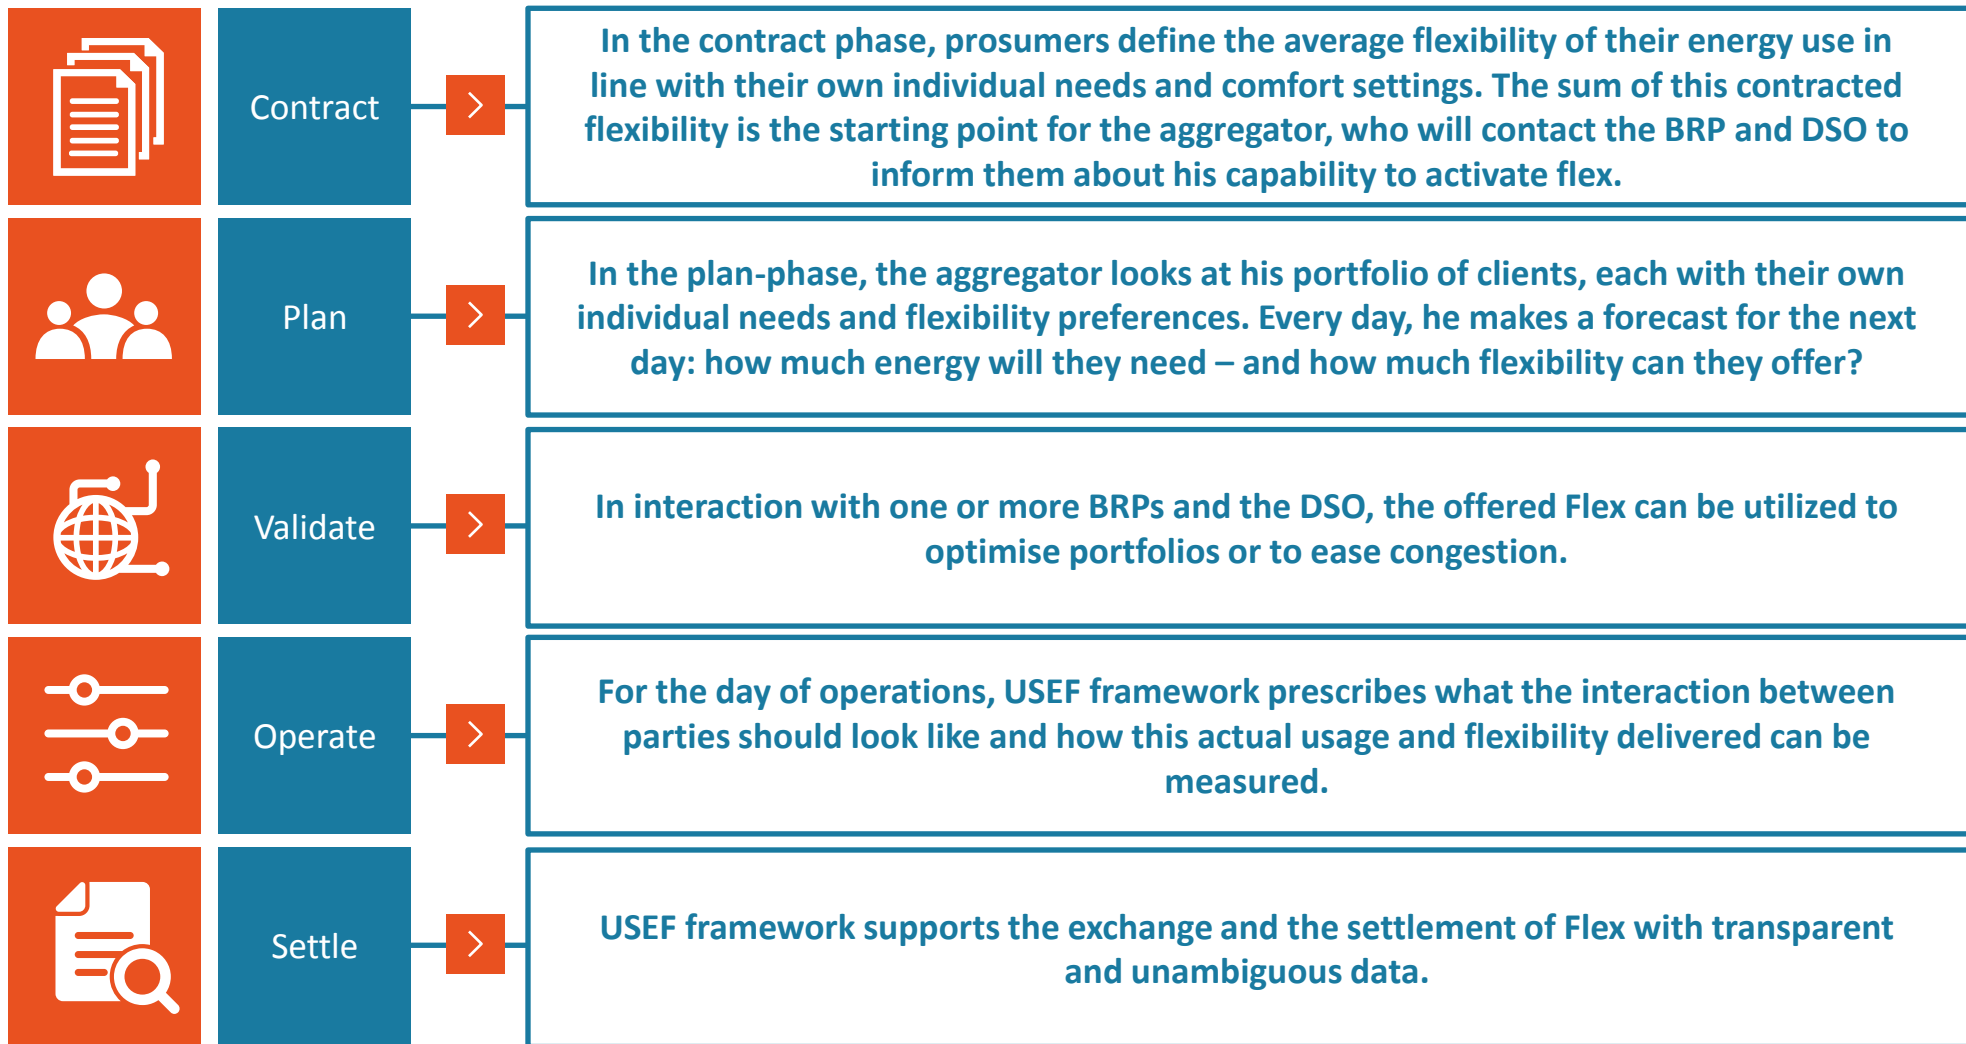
Contract

In the contract phase, prosumers define the average flexibility of their energy use in line with their own individual needs and comfort settings. The sum of this contracted flexibility is the starting point for the aggregator, who will contact the BRP and DSO to inform them about his capability to activate flex.

Plan

In the plan-phase, the aggregator looks at his portfolio of clients, each with their own individual needs and flexibility preferences. Every day, he makes a forecast for the next day: how much energy will they need – and how much flexibility can they offer?

Validate

In interaction with one or more BRPs and the DSO, the offered Flex can be utilized to optimise portfolios or to ease congestion.

Operate

For the day of operations, USEF framework prescribes what the interaction between parties should look like and how this actual usage and flexibility delivered can be measured.

Settle

USEF framework supports the exchange and the settlement of Flex with transparent and unambiguous data.